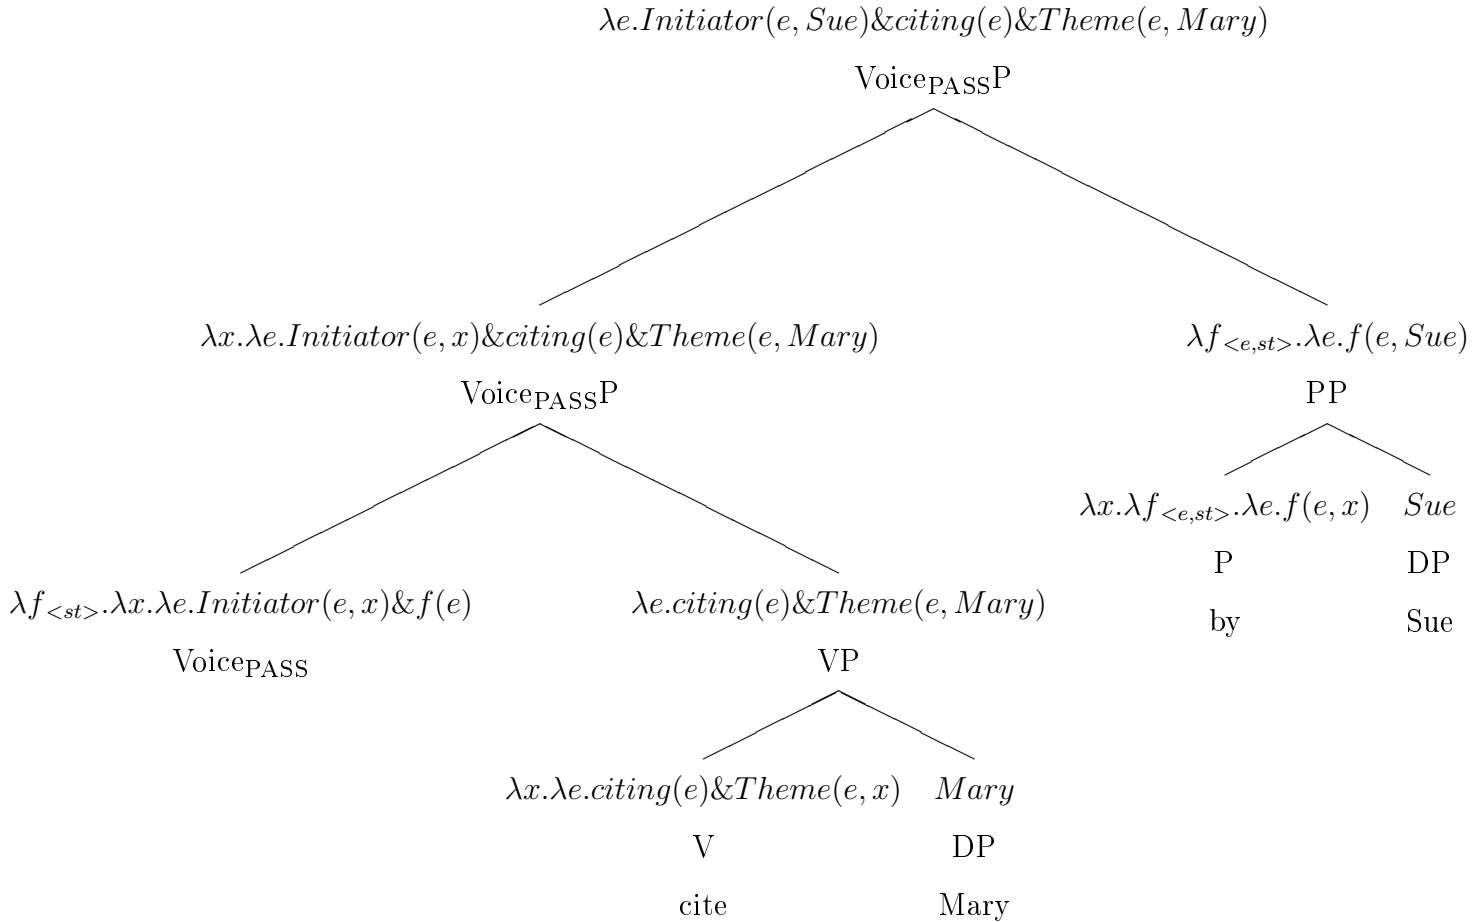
$\lambda e.Initiator(e, Sue)\&citing(e)\&Theme(e, Mary)$

Voice$_{\text{PASS}}$P

$\lambda x.\lambda e.Initiator(e, x)\&citing(e)\&Theme(e, Mary)$

Voice$_{\text{PASS}}$P

$\lambda f_{<e,st>}.\lambda e.f(e, Sue)$

PP

$\lambda x.\lambda f_{<e,st>}.\lambda e.f(e, x)$

P

by

$Sue$

DP

Sue

$\lambda f_{<st>}.\lambda x.\lambda e.Initiator(e, x)\&f(e)$

Voice$_{\text{PASS}}$

$\lambda e.citing(e)\&Theme(e, Mary)$

VP

$\lambda x.\lambda e.citing(e)\&Theme(e, x)$

V

cite

$Mary$

DP

Mary